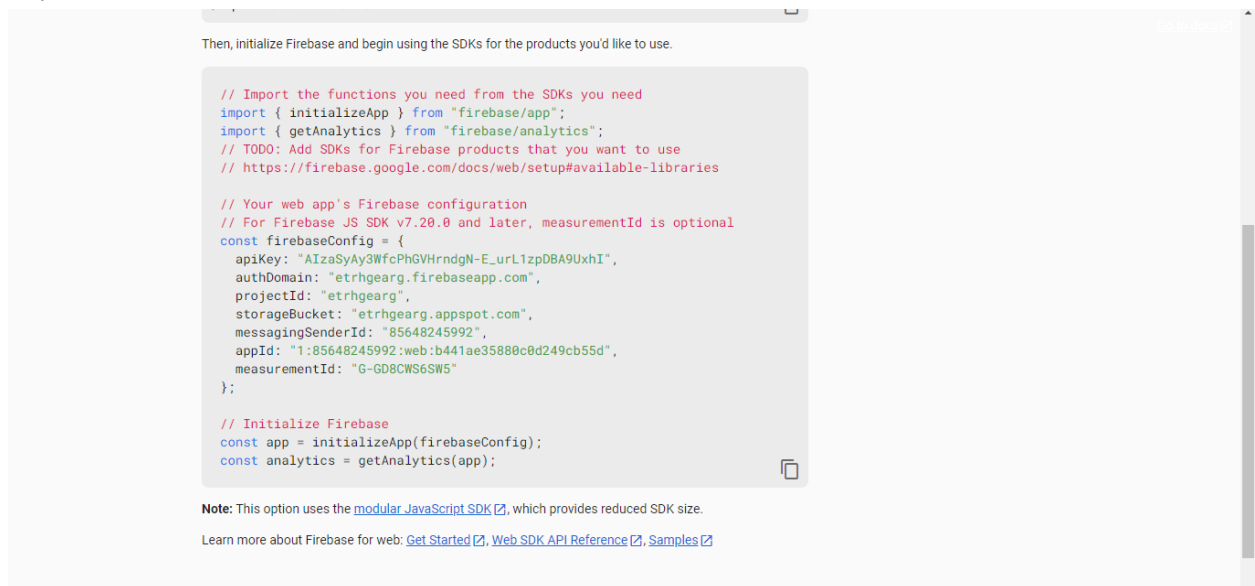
Then, initialize Firebase and begin using the SDKs for the products you'd like to use.

// Import the functions you need from the SDKs you need
import { initializeApp } from "firebase/app";
import { getAnalytics } from "firebase/analytics";
// TODO: Add SDKs for Firebase products that you want to use
// https://firebase.google.com/docs/web/setup#available-libraries

// Your web app's Firebase configuration
// For Firebase JS SDK v7.20.0 and later, measurementId is optional
const firebaseConfig = {
  apiKey: "AIzaSyAy3WfcPhGVHrndgN-E_urL1zpDBA9UxhI",
  authDomain: "etrhgearg.firebaseapp.com",
  projectId: "etrhgearg",
  storageBucket: "etrhgearg.appspot.com",
  messagingSenderId: "85648245992",
  appId: "1:85648245992:web:b441ae35880c0d249cb55d",
  measurementId: "G-GD8CWS6SW5"
};

// Initialize Firebase
const app = initializeApp(firebaseConfig);
const analytics = getAnalytics(app);

Note: This option uses the modular JavaScript SDK, which provides reduced SDK size.

Learn more about Firebase for web: Get Started, Web SDK API Reference, Samples